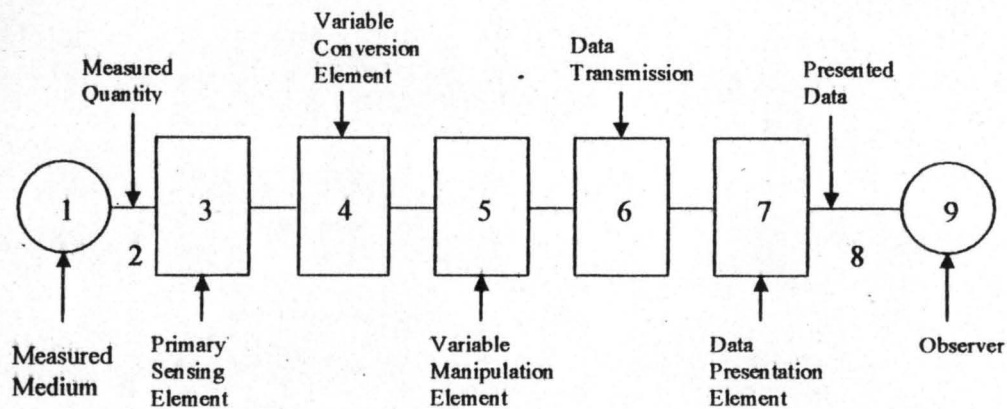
Variable Conversion Element

Data Transmission

Measured Quantity

Presented Data

1

2

3

4

5

6

7

8

9

Measured Medium

Primary Sensing Element

Variable Manipulation Element

Data Presentation Element

Observer